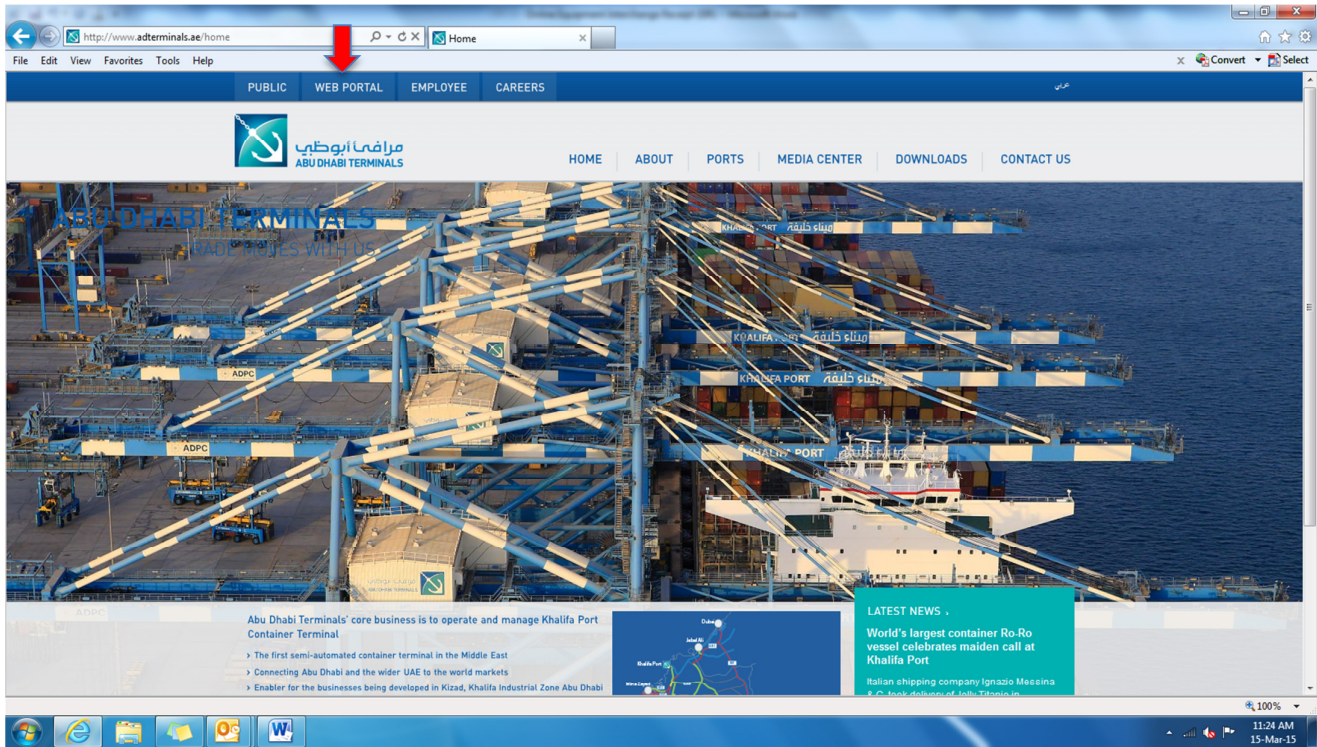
http://www.adterminals.ae/home

Home

File Edit View Favorites Tools Help

Convert Select

PUBLIC WEB PORTAL EMPLOYEE CAREERS

عربي

مرافئ أبوظبي
ABU DHABI TERMINALS

HOME ABOUT PORTS MEDIA CENTER DOWNLOADS CONTACT US

ABU DHABI TERMINALS
TRADE RULES WITH US

KHALIFA PORT ميناء خليفة

KHALIFA ميناء خليفة

KHALIFA PORT ميناء خليفة

KHALIFA PORT

ADPC

ADPC

ADPC

Abu Dhabi Terminals' core business is to operate and manage Khalifa Port Container Terminal

› The first semi-automated container terminal in the Middle East
› Connecting Abu Dhabi and the wider UAE to the world markets
› Enabler for the businesses being developed in Kizad, Khalifa Industrial Zone Abu Dhabi

Dubai
Jebel Ali
Khalifa Port

LATEST NEWS ›

World's largest container Ro-Ro vessel celebrates maiden call at Khalifa Port

Italian shipping company Ignazio Messina & C. took delivery of Jolly Titanio in

100%

11:24 AM
15-Mar-15